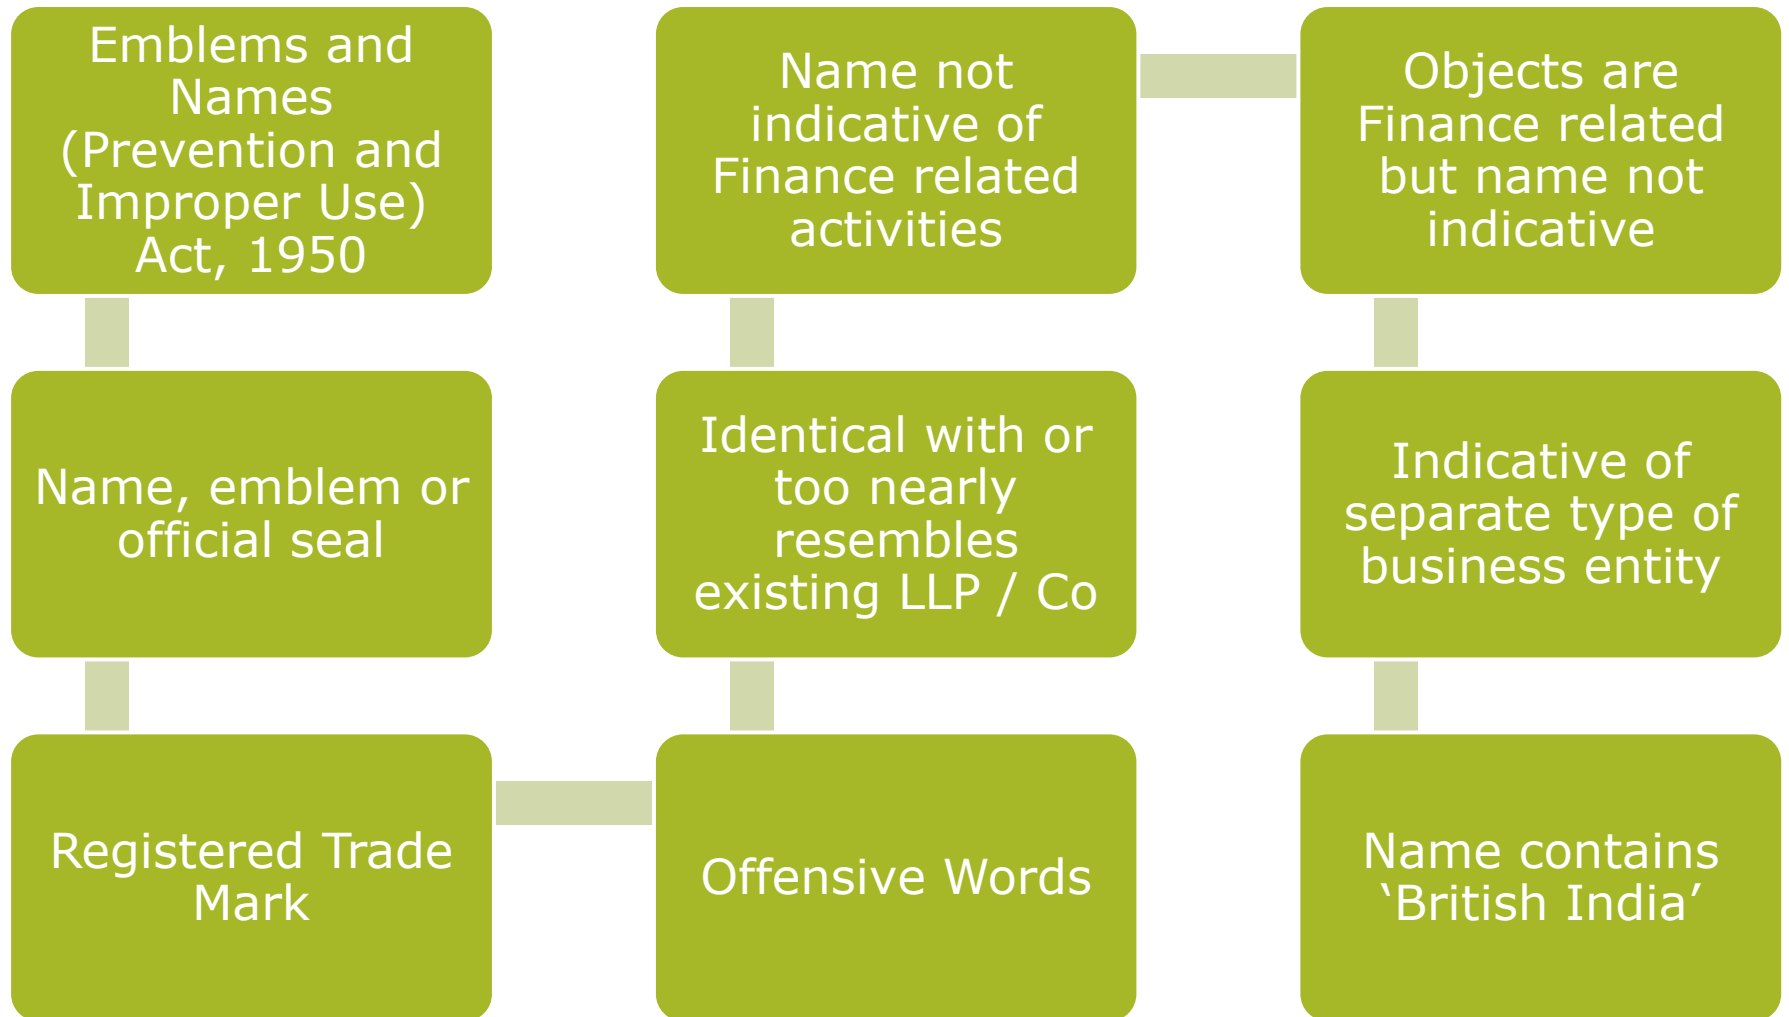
Emblems and Names (Prevention and Improper Use) Act, 1950

Name, emblem or official seal

Registered Trade Mark

Offensive Words

Identical with or too nearly resembles existing LLP / Co

Name not indicative of Finance related activities

Objects are Finance related but name not indicative

Indicative of separate type of business entity

Name contains ‘British India’